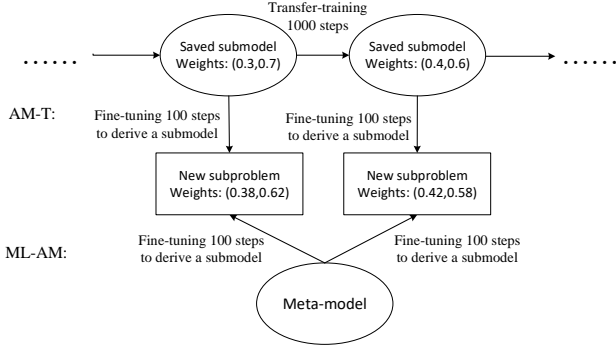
Transfer-training 1000 steps

......

Saved submodel Weights: (0.3,0.7)

Saved submodel Weights: (0.4,0.6)

......

AM-T:

Fine-tuning 100 steps to derive a submodel

Fine-tuning 100 steps to derive a submodel

New subproblem Weights: (0.38,0.62)

New subproblem Weights: (0.42,0.58)

ML-AM:

Fine-tuning 100 steps to derive a submodel

Fine-tuning 100 steps to derive a submodel

Meta-model